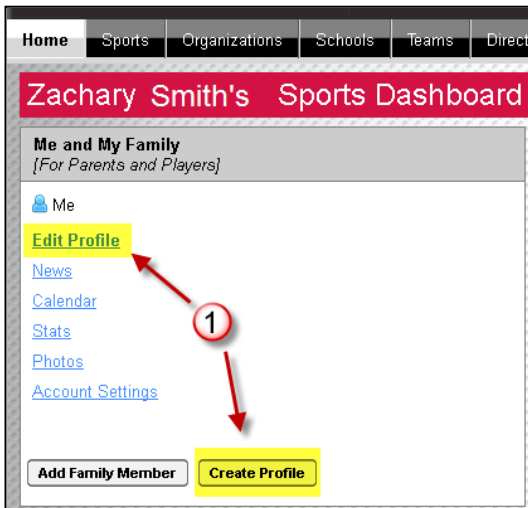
Home Sports Organizations Schools Teams Direct

Zachary Smith's Sports Dashboard

Me and My Family
[For Parents and Players]

Me

Edit Profile

News

Calendar

Stats

Photos

Account Settings

1

Add Family Member Create Profile